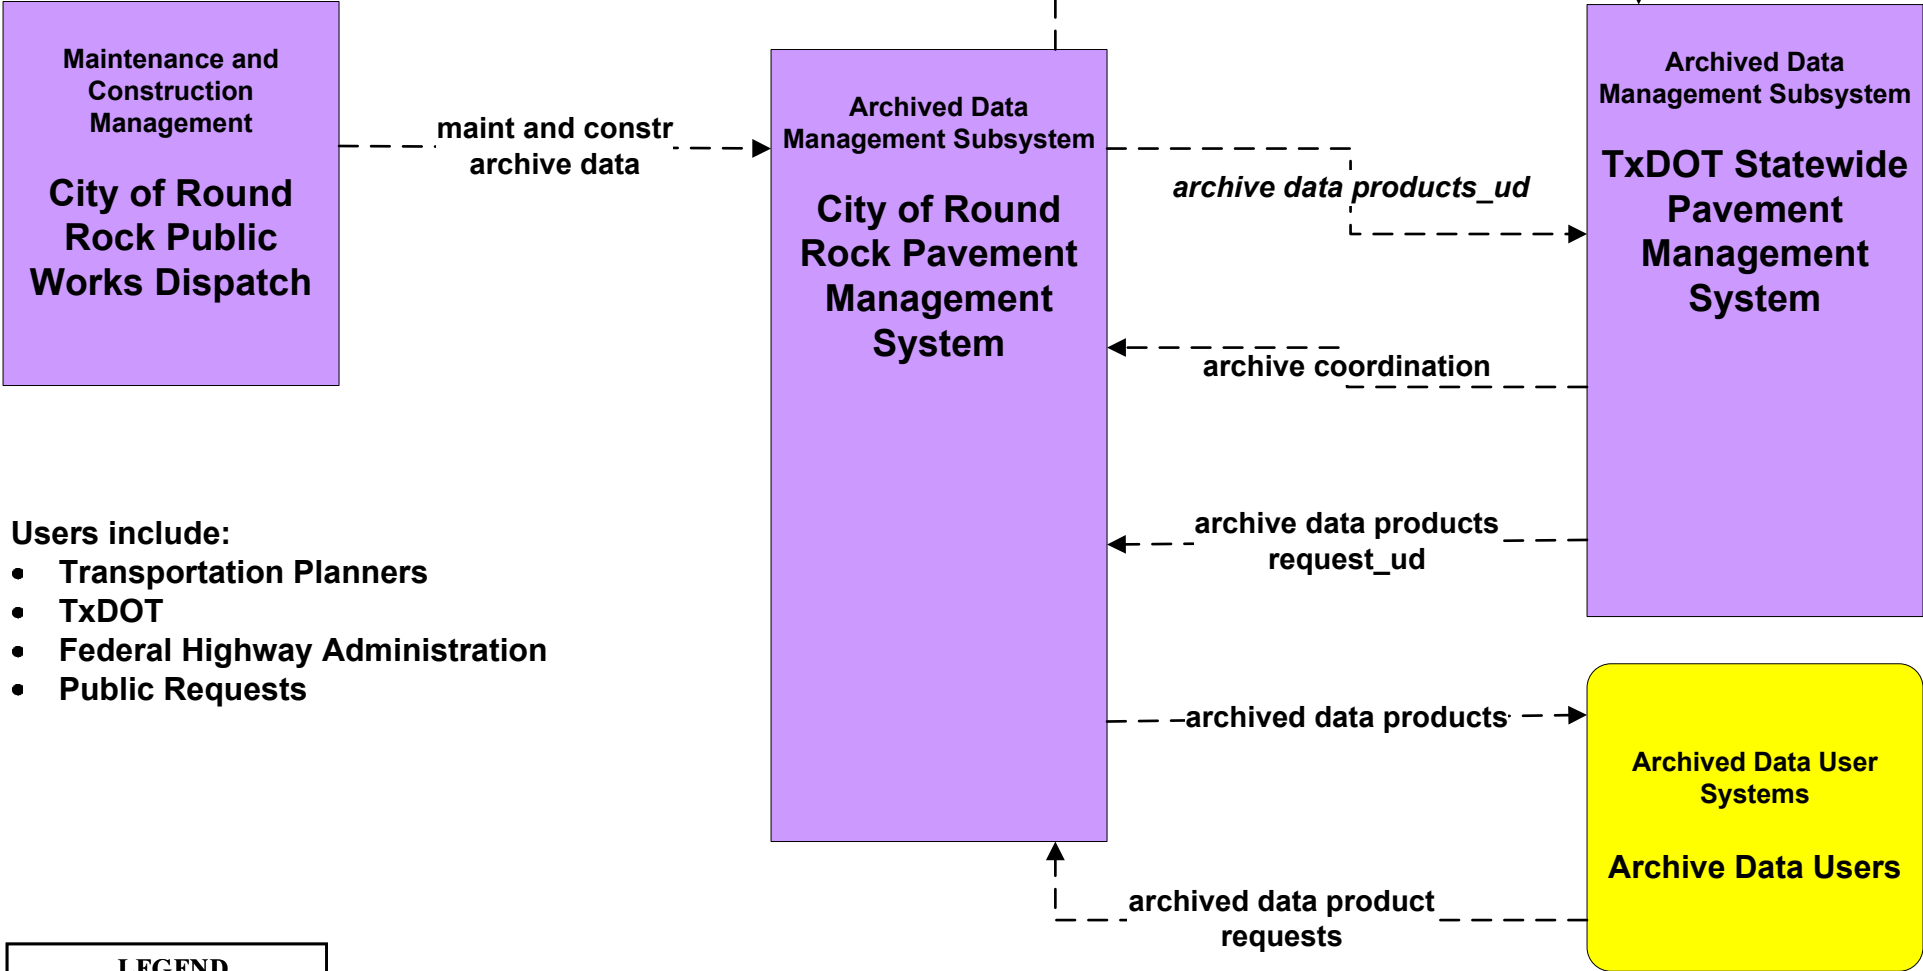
Maintenance and Construction Management

City of Round Rock Public Works Dispatch

maint and constr archive data

Archived Data Management Subsystem

City of Round Rock Pavement Management System

archive data products_ud

Archived Data Management Subsystem

TxDOT Statewide Pavement Management System

archive coordination

archive data products request_ud

Users include:
- Transportation Planners
- TxDOT
- Federal Highway Administration
- Public Requests

archived data products

Archived Data User Systems

Archive Data Users

archived data product requests

LEGEND